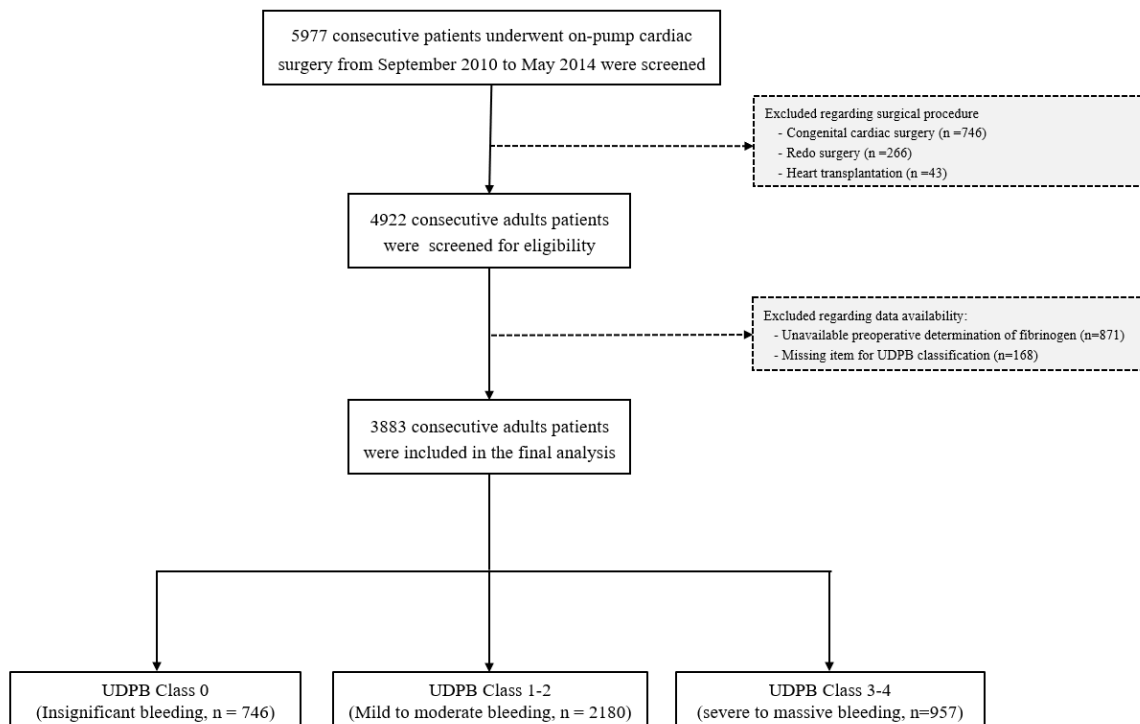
5977 consecutive patients underwent on-pump cardiac surgery from September 2010 to May 2014 were screened

Excluded regarding surgical procedure
- Congenital cardiac surgery (n =746)
- Redo surgery (n =266)
- Heart transplantation (n =43)

4922 consecutive adults patients were screened for eligibility

Excluded regarding data availability:
- Unavailable preoperative determination of fibrinogen (n=871)
- Missing item for UDPB classification (n=168)

3883 consecutive adults patients were included in the final analysis

UDPB Class 0
(Insignificant bleeding, n = 746)

UDPB Class 1-2
(Mild to moderate bleeding, n = 2180)

UDPB Class 3-4
(severe to massive bleeding, n=957)